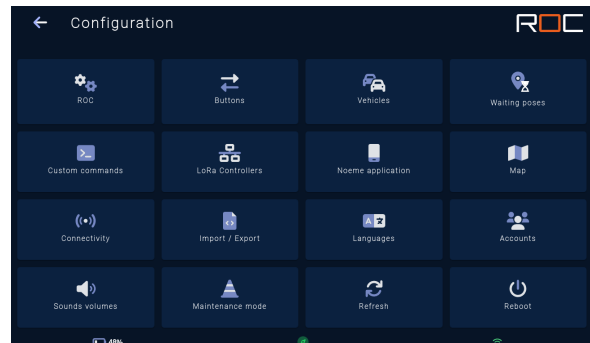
← Configuration

ROC

ROC

Buttons

Vehicles

Waiting poses

Custom commands

LoRa Controllers

Noeme application

Map

Connectivity

Import / Export

Languages

Accounts

Sounds volumes

Maintenance mode

Refresh

Reboot

48%